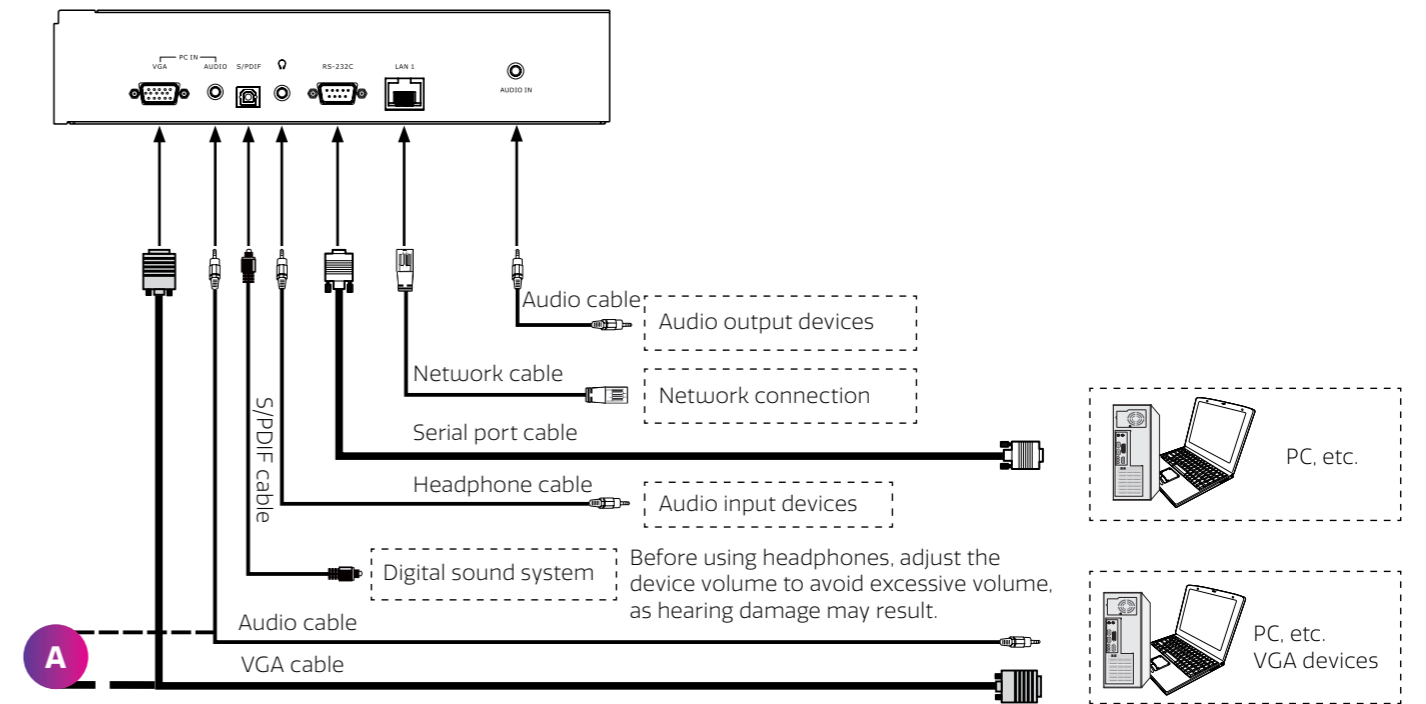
PC IN
VGA
AUDIO
S/PDIF
RS-232C
LAN 1
AUDIO IN

Audio cable
Audio output devices
Network cable
Network connection
Serial port cable
PC, etc.
Headphone cable
Audio input devices
S/PDIF cable
Digital sound system
Before using headphones, adjust the device volume to avoid excessive volume, as hearing damage may result.
Audio cable
PC, etc.
VGA devices
A
VGA cable